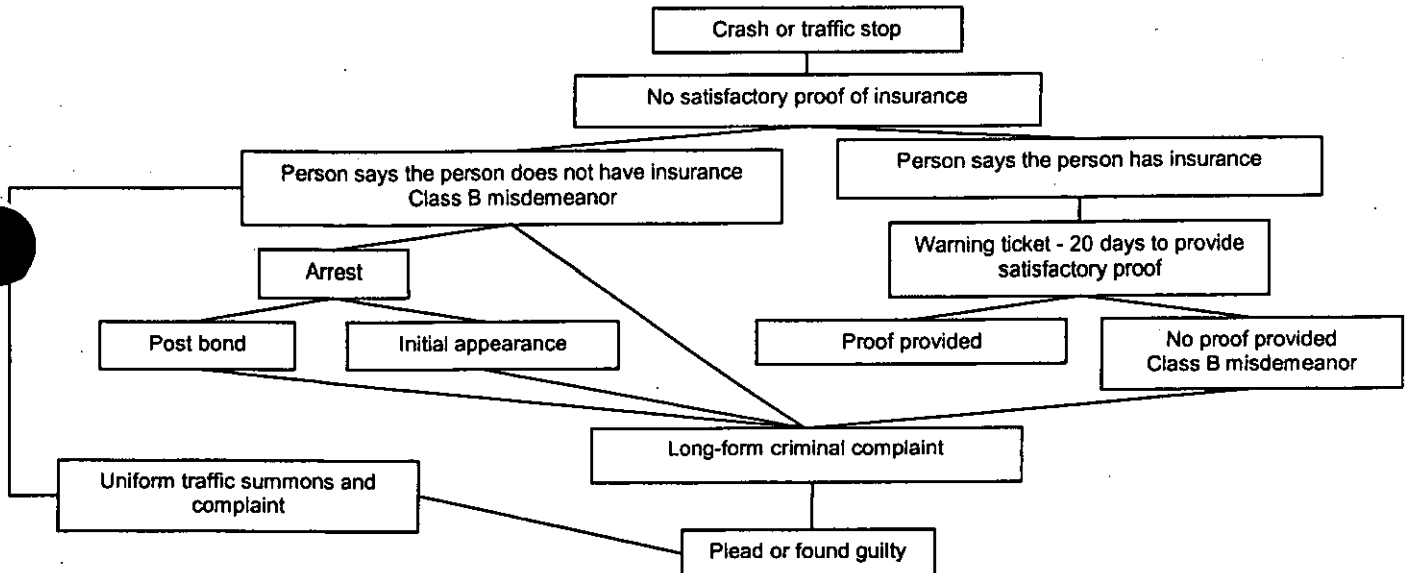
Crash or traffic stop

No satisfactory proof of insurance

Person says the person does not have insurance
Class B misdemeanor

Person says the person has insurance

Arrest

Warning ticket - 20 days to provide satisfactory proof

Post bond

Initial appearance

Proof provided

No proof provided
Class B misdemeanor

Long-form criminal complaint

Uniform traffic summons and complaint

Plead or found guilty